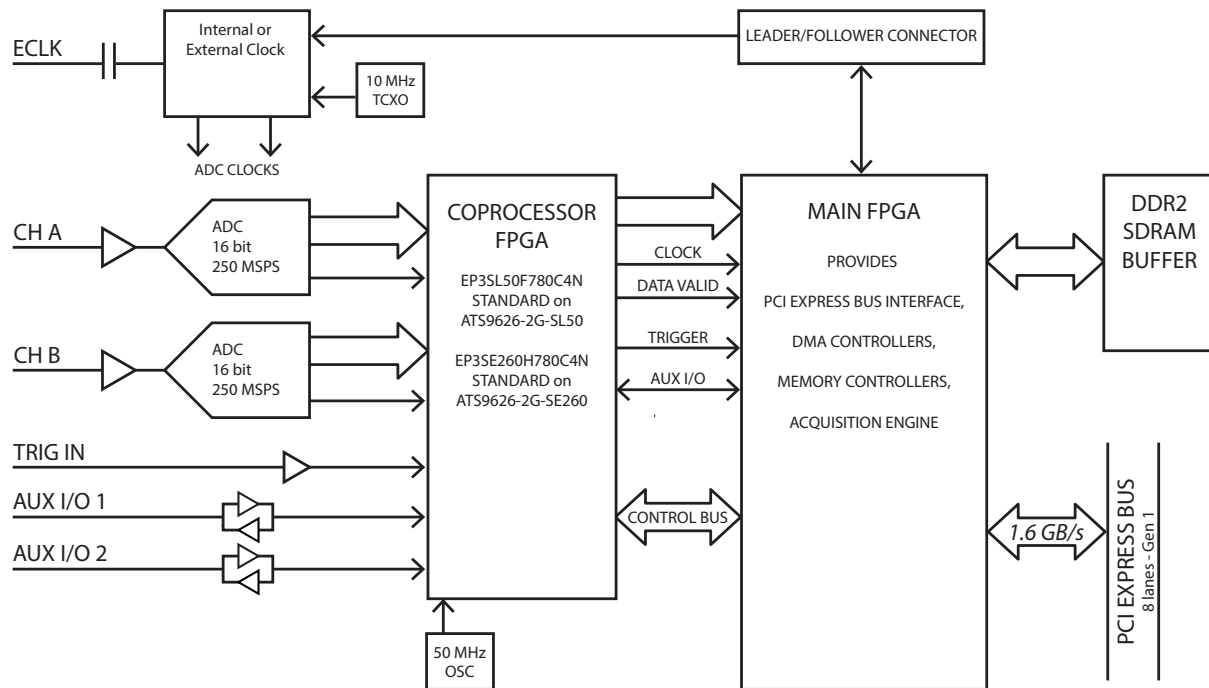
ECLK

Internal or External Clock

10 MHz TCXO

ADC CLOCKS

LEADER/FOLLOWER CONNECTOR

CH A

ADC 16 bit 250 MSPS

CH B

ADC 16 bit 250 MSPS

TRIG IN

AUX I/O 1

AUX I/O 2

COPROCESSOR FPGA

EP3SL50F780C4N STANDARD on ATS9626-2G-SL50

EP3SE260H780C4N STANDARD on ATS9626-2G-SE260

50 MHz OSC

CLOCK

DATA VALID

TRIGGER

AUX I/O

CONTROL BUS

MAIN FPGA

PROVIDES

PCI EXPRESS BUS INTERFACE,

DMA CONTROLLERS,

MEMORY CONTROLLERS,

ACQUISITION ENGINE

DDR2 SDRAM BUFFER

1.6 GB/s

PCI EXPRESS BUS
8 lanes - Gen 1